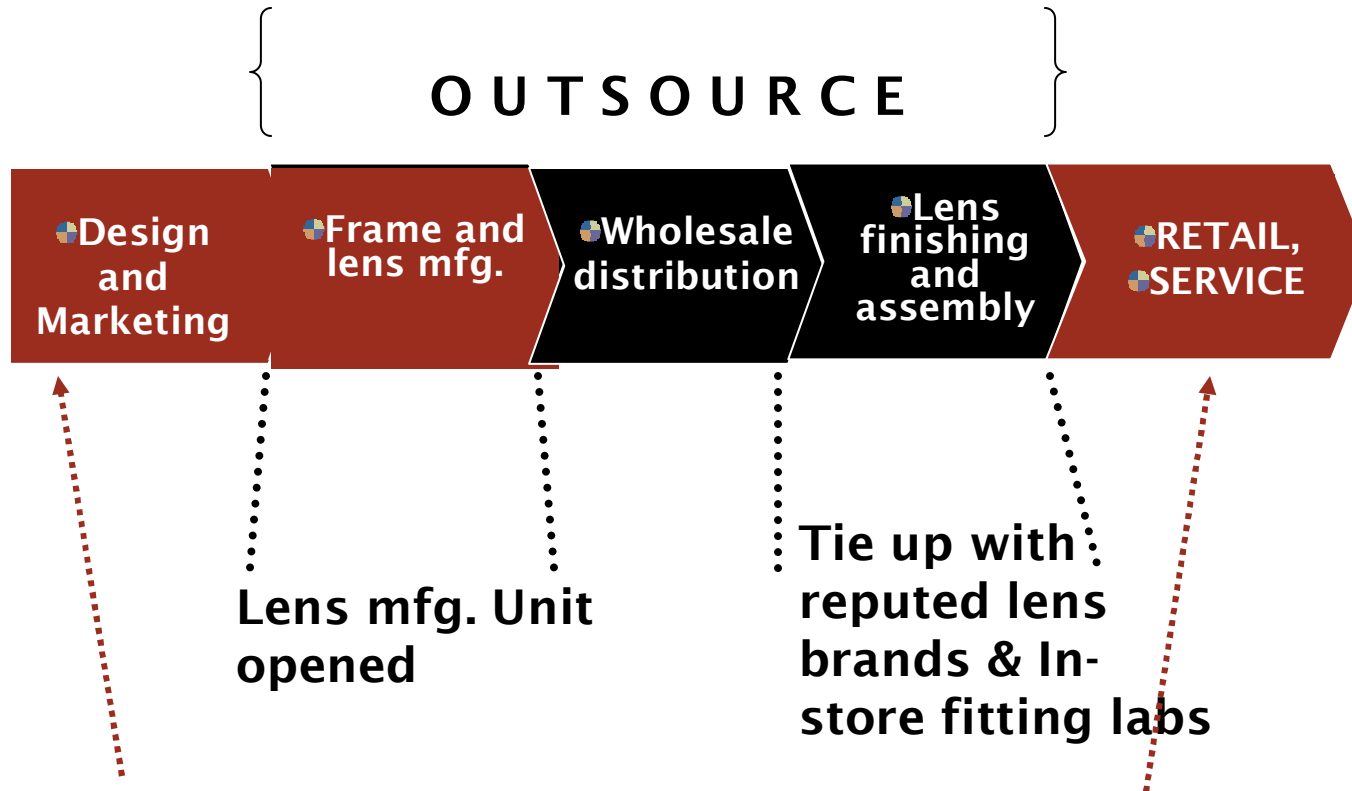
O U T S O U R C E

Design and Marketing

Frame and lens mfg.

Wholesale distribution

Lens finishing and assembly

RETAIL,
SERVICE

Lens mfg. Unit opened

Tie up with reputed lens brands & In-store fitting labs